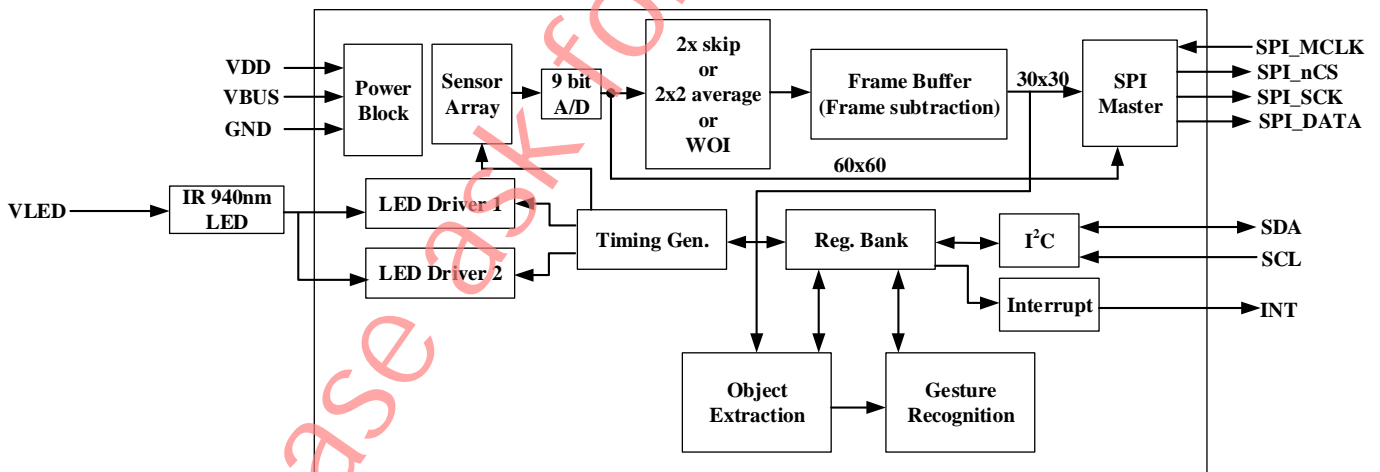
VDD
VBUS
GND
Power Block
Sensor Array
9 bit A/D
2x skip or 2x2 average or WOI
Frame Buffer (Frame subtraction)
30x30
SPI Master
SPI_MCLK
SPI_nCS
SPI_SCK
SPI_DATA
60x60
VLED
IR 940nm LED
LED Driver 1
LED Driver 2
Timing Gen.
Reg. Bank
$I^2C$
SDA
SCL
Interrupt
INT
Object Extraction
Gesture Recognition
ase ask fo